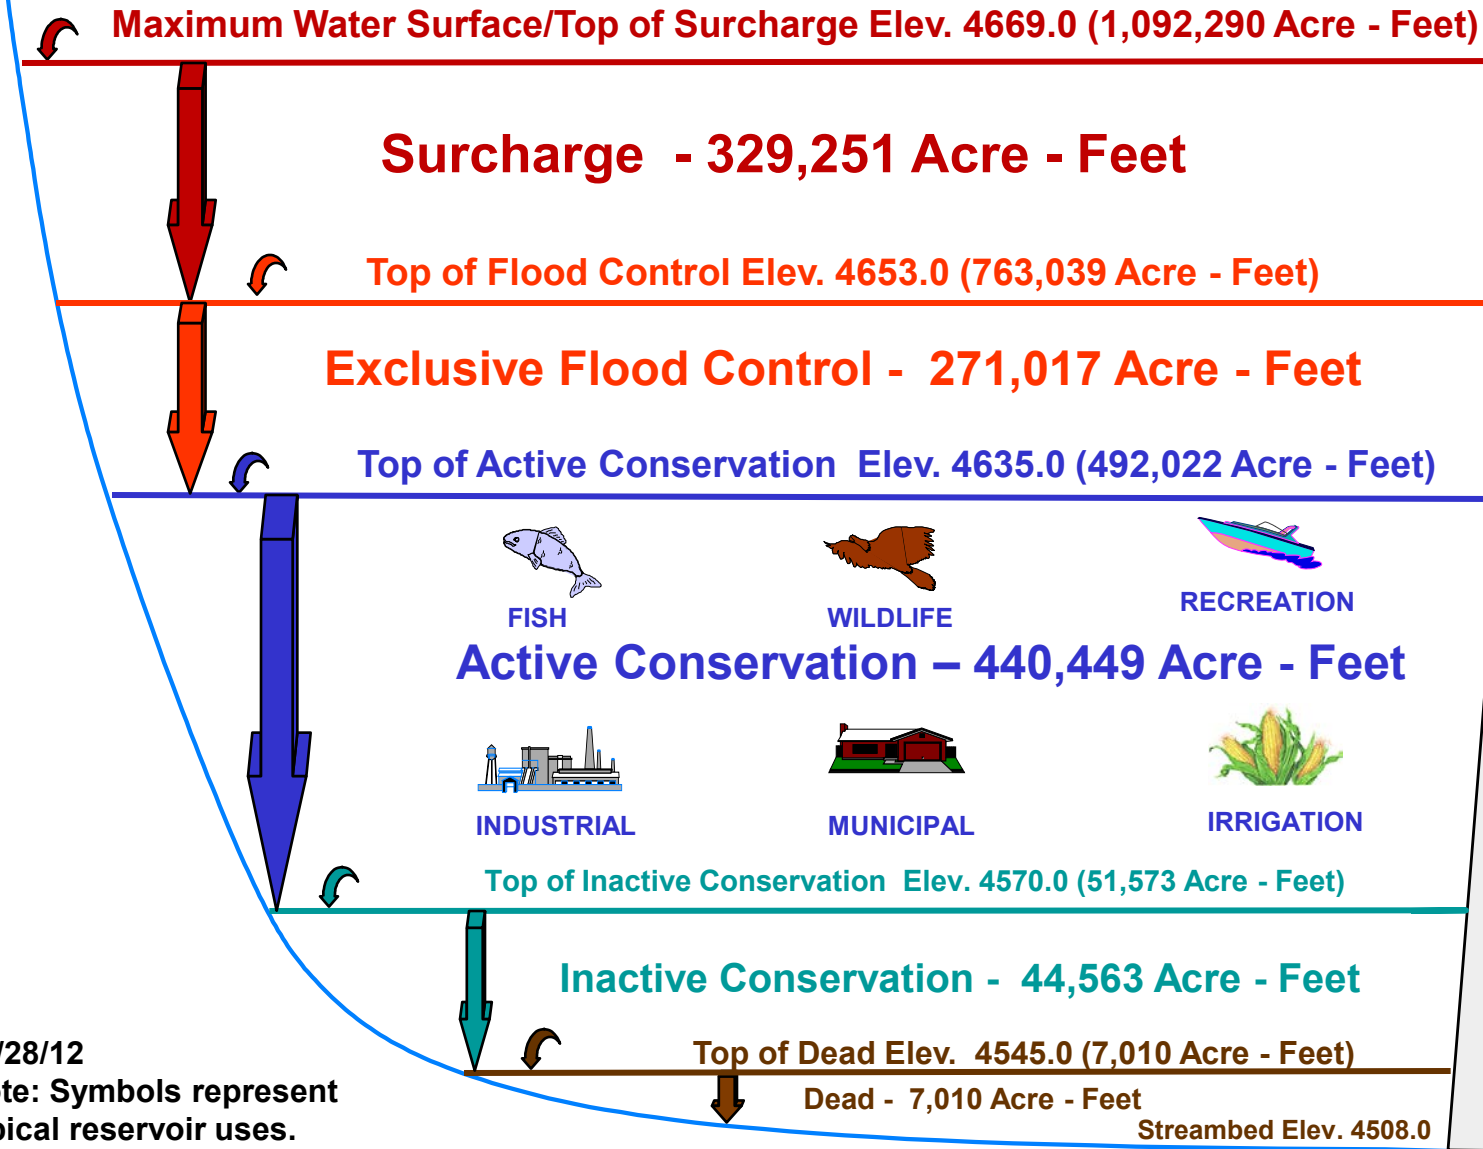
Maximum Water Surface/Top of Surcharge Elev. 4669.0 (1,092,290 Acre - Feet)

Surcharge - 329,251 Acre - Feet

Top of Flood Control Elev. 4653.0 (763,039 Acre - Feet)

Exclusive Flood Control - 271,017 Acre - Feet

Top of Active Conservation Elev. 4635.0 (492,022 Acre - Feet)

FISH

WILDLIFE

RECREATION

Active Conservation – 440,449 Acre - Feet

INDUSTRIAL

MUNICIPAL

IRRIGATION

Top of Inactive Conservation Elev. 4570.0 (51,573 Acre - Feet)

Inactive Conservation - 44,563 Acre - Feet

/28/12
te: Symbols represent
ical reservoir uses.

Top of Dead Elev. 4545.0 (7,010 Acre - Feet)

Dead - 7,010 Acre - Feet

Streambed Elev. 4508.0